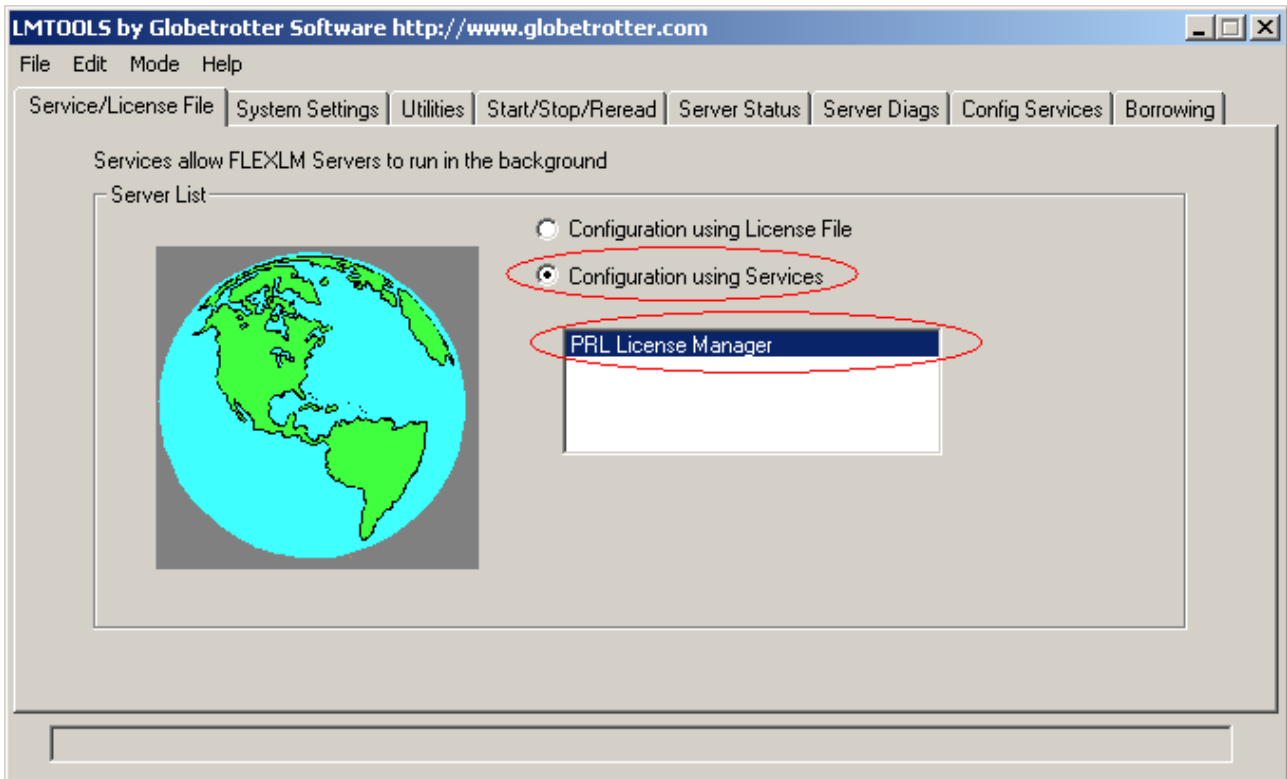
LMTOOLS by Globetrotter Software http://www.globetrotter.com

File Edit Mode Help

Service/License File | System Settings | Utilities | Start/Stop/Reread | Server Status | Server Diags | Config Services | Borrowing

Services allow FLEXLM Servers to run in the background

Server List

Configuration using License File

Configuration using Services

PRL License Manager